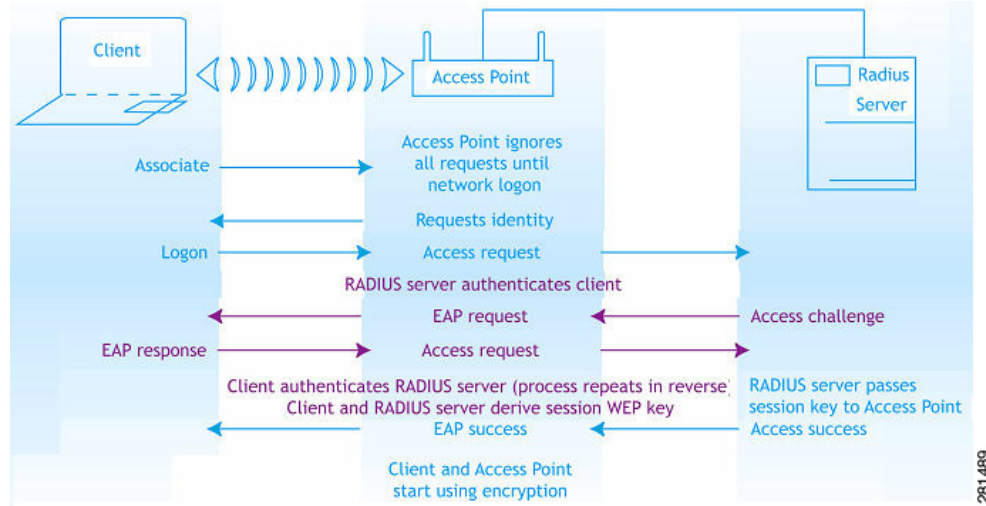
Client

Access Point

Radius Server

Associate

Access Point ignores all requests until network logon

Requests identity

Logon

Access request

RADIUS server authenticates client

EAP request

Access challenge

EAP response

Access request

Client authenticates RADIUS server (process repeats in reverse)
Client and RADIUS server derive session WEP key

RADIUS server passes session key to Access Point

EAP success

Access success

Client and Access Point start using encryption

281489